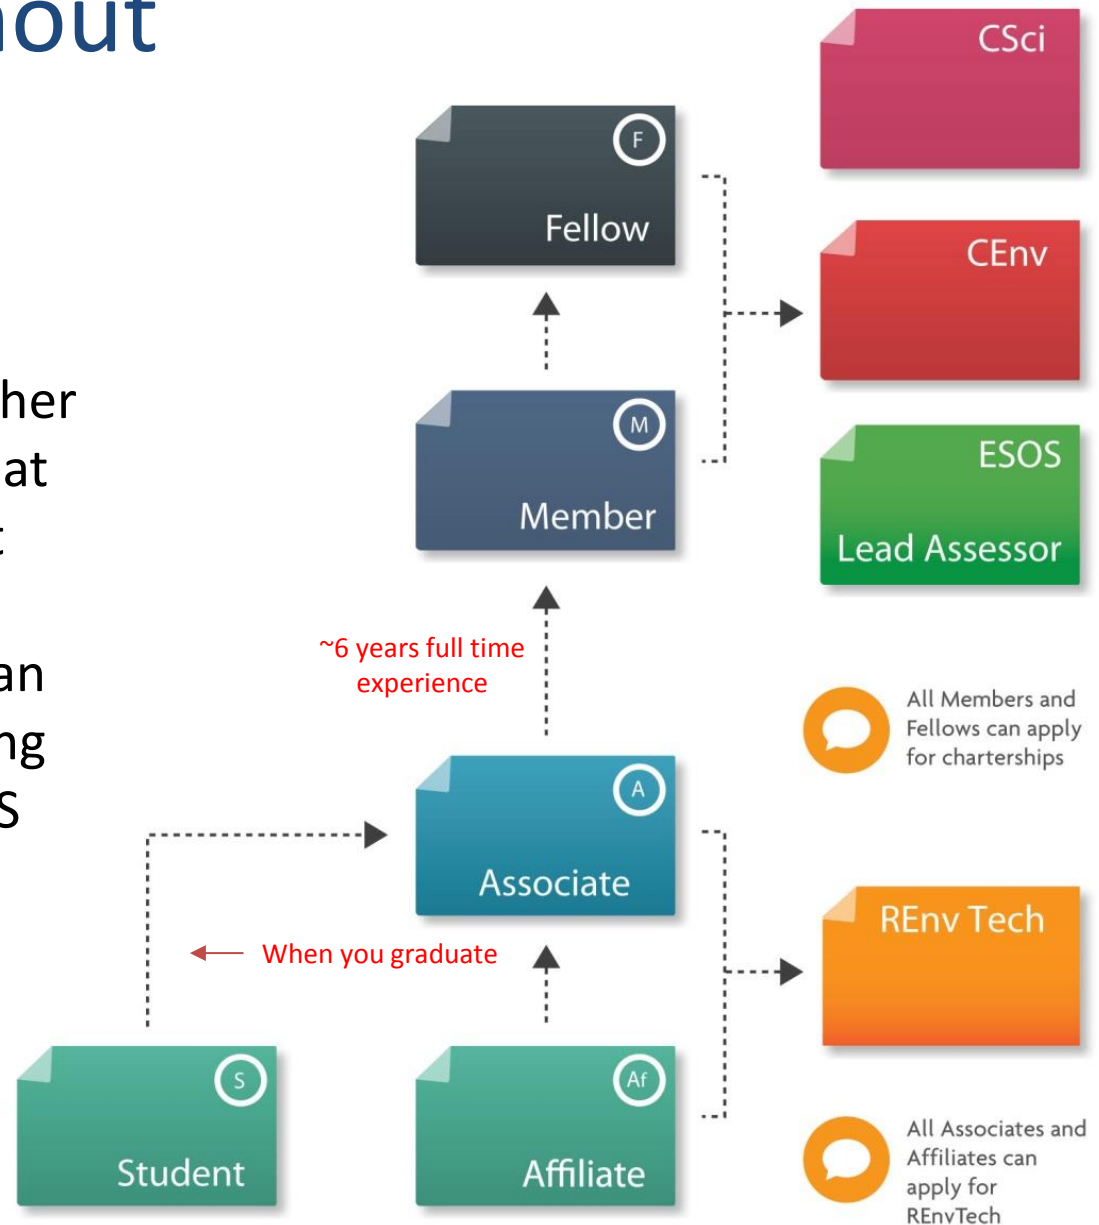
out

her
at
t

an
ng
S

F
Fellow

CSci

CEnv

M
Member

ESOS
Lead Assessor

~6 years full time experience

All Members and Fellows can apply for charterships

A
Associate

REnv Tech

When you graduate

S
Student

Af
Affiliate

All Associates and Affiliates can apply for REnvTech